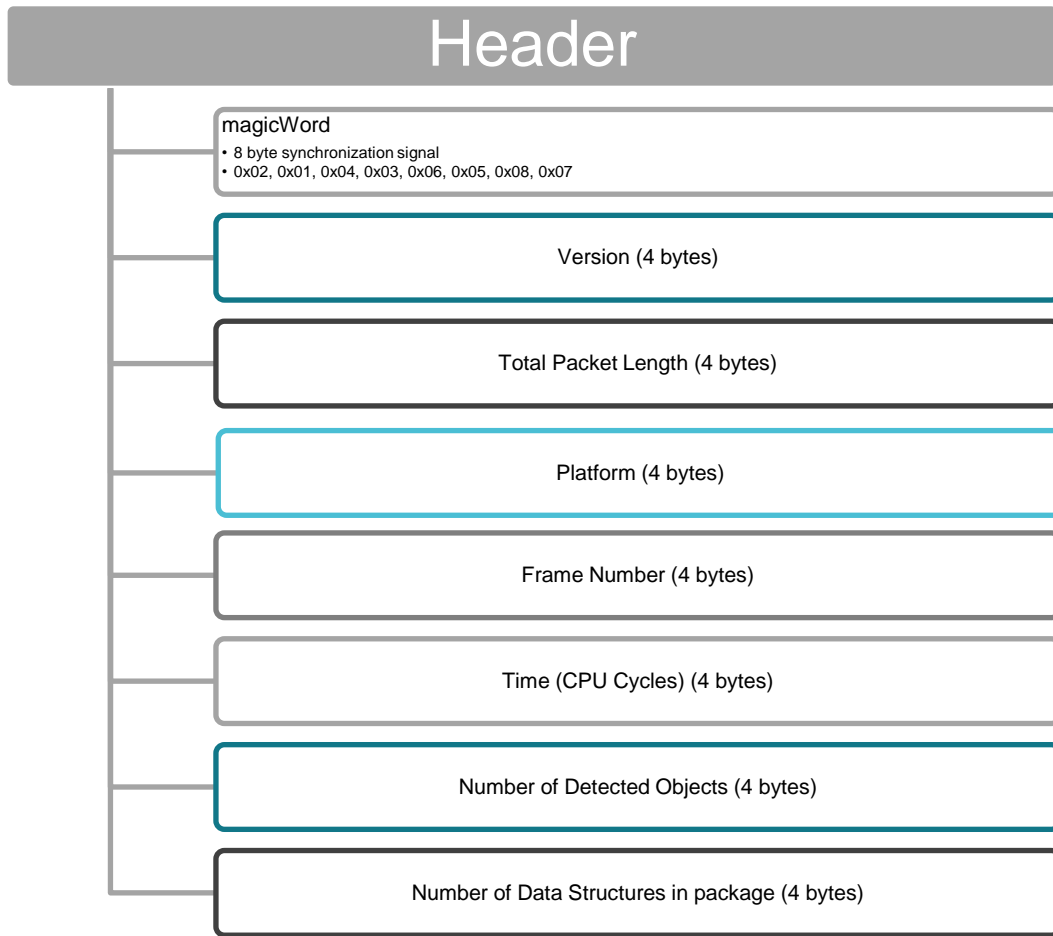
Header

magicWord
• 8 byte synchronization signal
• 0x02, 0x01, 0x04, 0x03, 0x06, 0x05, 0x08, 0x07

Version (4 bytes)

Total Packet Length (4 bytes)

Platform (4 bytes)

Frame Number (4 bytes)

Time (CPU Cycles) (4 bytes)

Number of Detected Objects (4 bytes)

Number of Data Structures in package (4 bytes)